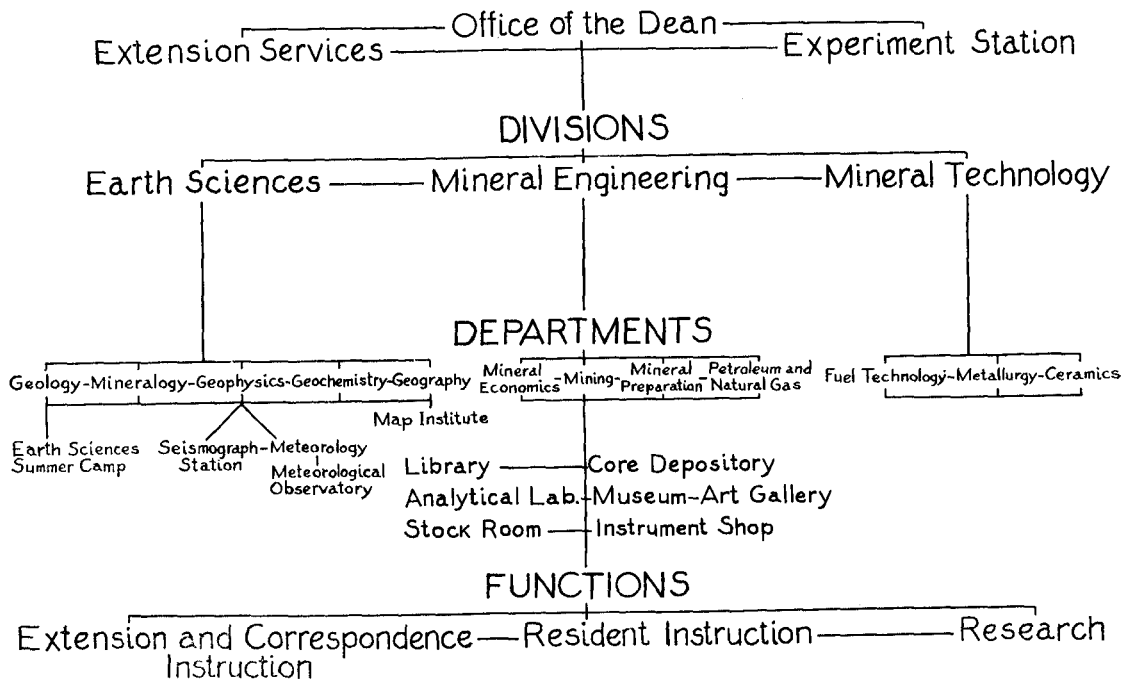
Office of the Dean
Extension Services — Experiment Station

DIVISIONS
Earth Sciences — Mineral Engineering — Mineral Technology

DEPARTMENTS
Geology-Mineralogy-Geophysics-Geochemistry-Geography
Map Institute
Earth Sciences Summer Camp
Seismograph Station - Meteorology
Meteorological Observatory

Mineral Economics - Mining - Mineral Preparation - Petroleum and Natural Gas

Fuel Technology-Metallurgy-Ceramics

Library — Core Depository
Analytical Lab. - Museum-Art Gallery
Stock Room — Instrument Shop

FUNCTIONS
Extension and Correspondence Instruction — Resident Instruction — Research